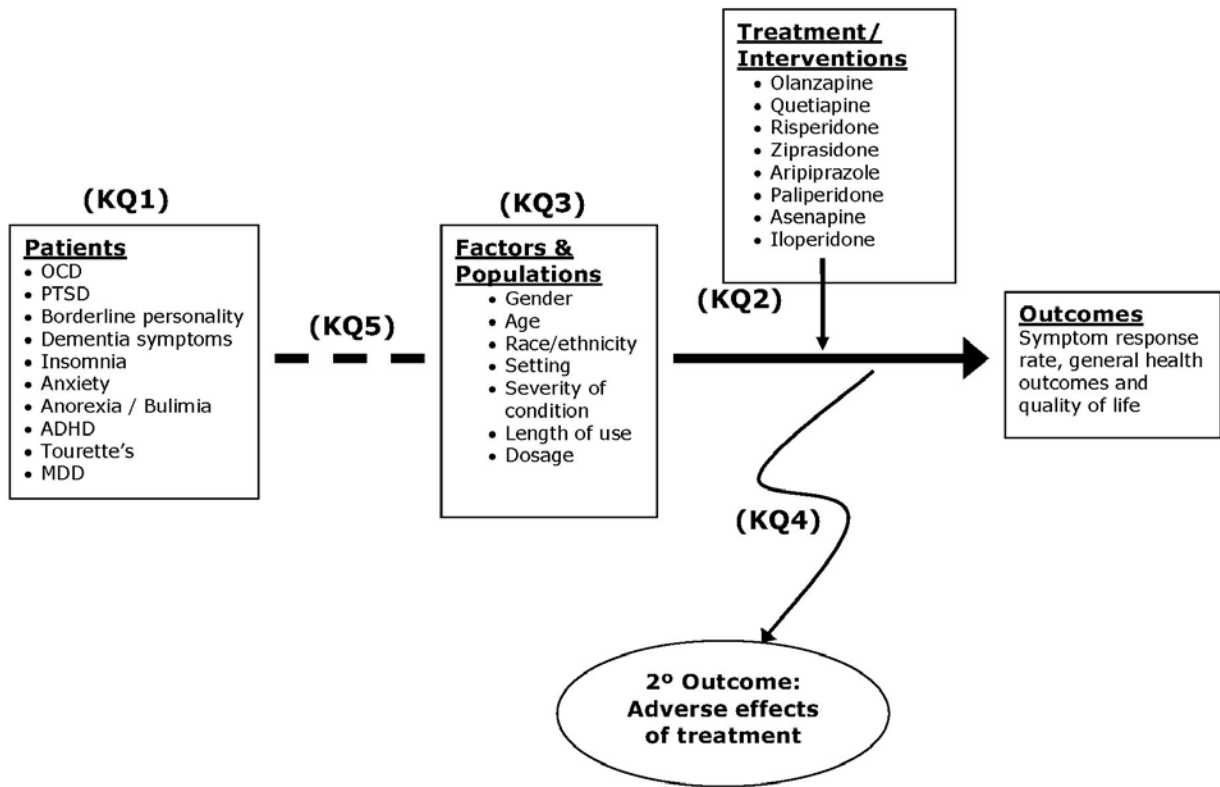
Treatment/ Interventions
• Olanzapine
• Quetiapine
• Risperidone
• Ziprasidone
• Aripiprazole
• Paliperidone
• Asenapine
• Iloperidone

(KQ1)

Patients
• OCD
• PTSD
• Borderline personality
• Dementia symptoms
• Insomnia
• Anxiety
• Anorexia / Bulimia
• ADHD
• Tourette's
• MDD

(KQ5)

(KQ3)

Factors & Populations
• Gender
• Age
• Race/ethnicity
• Setting
• Severity of condition
• Length of use
• Dosage

(KQ2)

Outcomes
Symptom response rate, general health outcomes and quality of life

(KQ4)

2º Outcome: Adverse effects of treatment